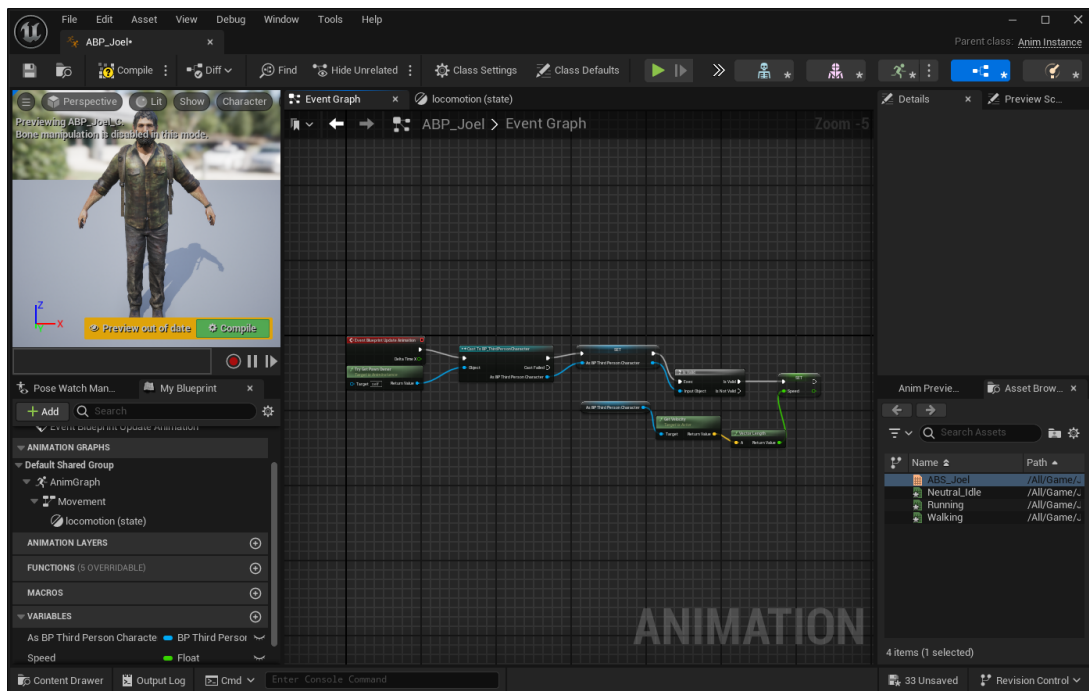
File Edit Asset View Debug Window Tools Help

ABP_Joel•

Parent class: Anim Instance

Compile Diff Find Hide Unrelated Class Settings Class Defaults

Perspective Lit Show Character

Previewing ABP_Joel_C.
Bone manipulation is disabled in this mode.

Preview out of date Compile

Event Graph locomotion (state)

ABP_Joel > Event Graph

Zoom -5

Event Blueprint Update Animation
Delta Time X
Try Get Pawn Owner
Target self Return Value
Cast To BP_ThirdPersonCharacter
Object Cast Failed
As BP Third Person Character
SET
As BP Third Person Character
Exec Is Valid
Input Object Is Not Valid
SET
Speed
As BP Third Person Character
Get Velocity
Target Return Value
Vector Length
A Return Value

ANIMATION

Details Preview Sc...

Pose Watch Man... My Blueprint

+ Add Search

Event Blueprint Update Animation

ANIMATION GRAPHS

Default Shared Group

AnimGraph

Movement

locomotion (state)

ANIMATION LAYERS

FUNCTIONS (5 OVERRIDABLE)

MACROS

VARIABLES

As BP Third Person Characte BP Third Persor

Speed Float

Anim Previe... Asset Brow...

Search Assets

| Name | Path |
|---|---|
| ABS_Joel | /All/Game/... |
| Neutral_Idle | /All/Game/... |
| Running | /All/Game/... |
| Walking | /All/Game/... |

4 items (1 selected)

Content Drawer Output Log Cmd Enter Console Command

33 Unsaved Revision Control